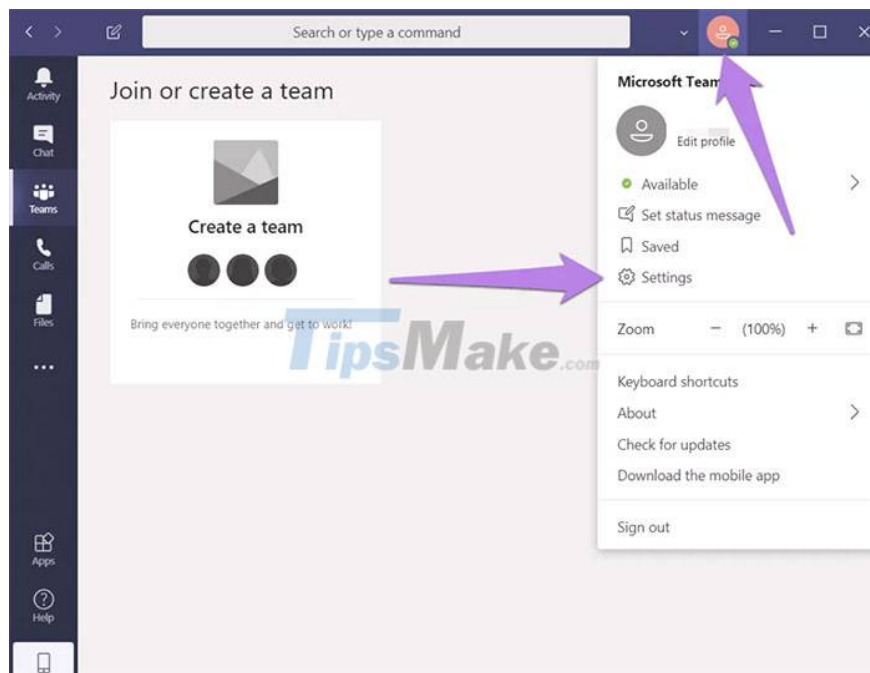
Search or type a command

Activity
Chat
Teams
Calls
Files
...
Apps
Help

Join or create a team

Create a team

Bring everyone together and get to work!

TipsMake.com

Microsoft Team

Edit profile

Available
Set status message
Saved
Settings

Zoom − (100%) +

Keyboard shortcuts
About
Check for updates
Download the mobile app

Sign out